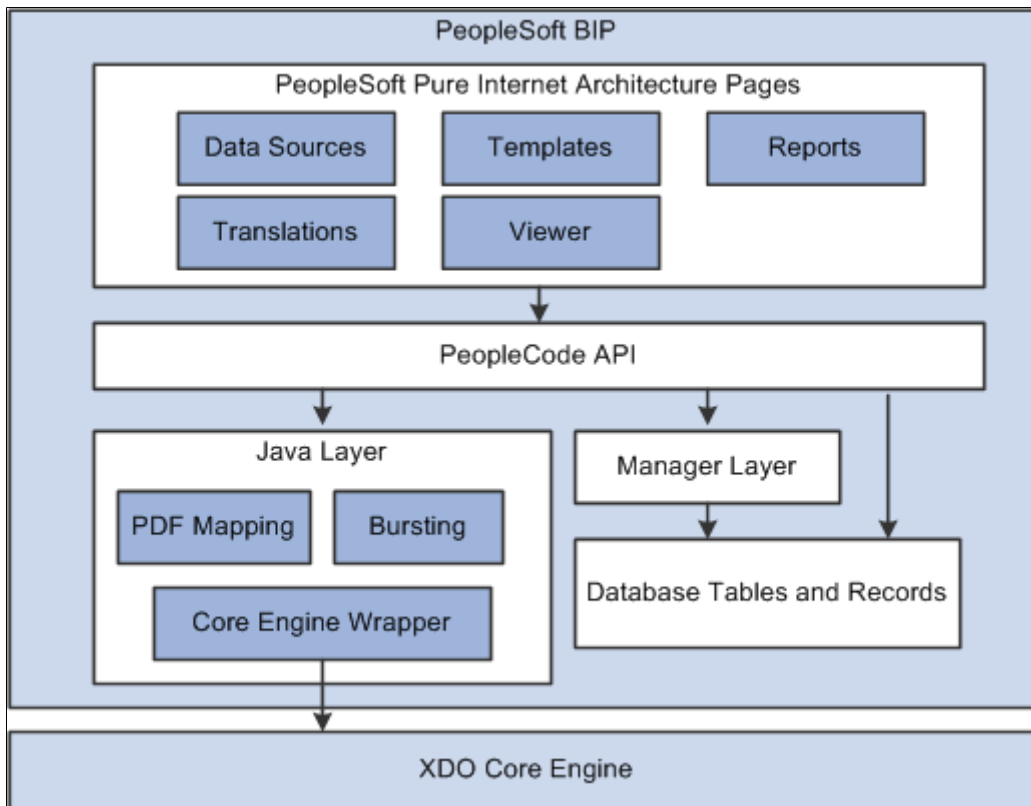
PeopleSoft BIP

PeopleSoft Pure Internet Architecture Pages

Data Sources

Templates

Reports

Translations

Viewer

PeopleCode API

Java Layer

PDF Mapping

Bursting

Core Engine Wrapper

Manager Layer

Database Tables and Records

XDO Core Engine